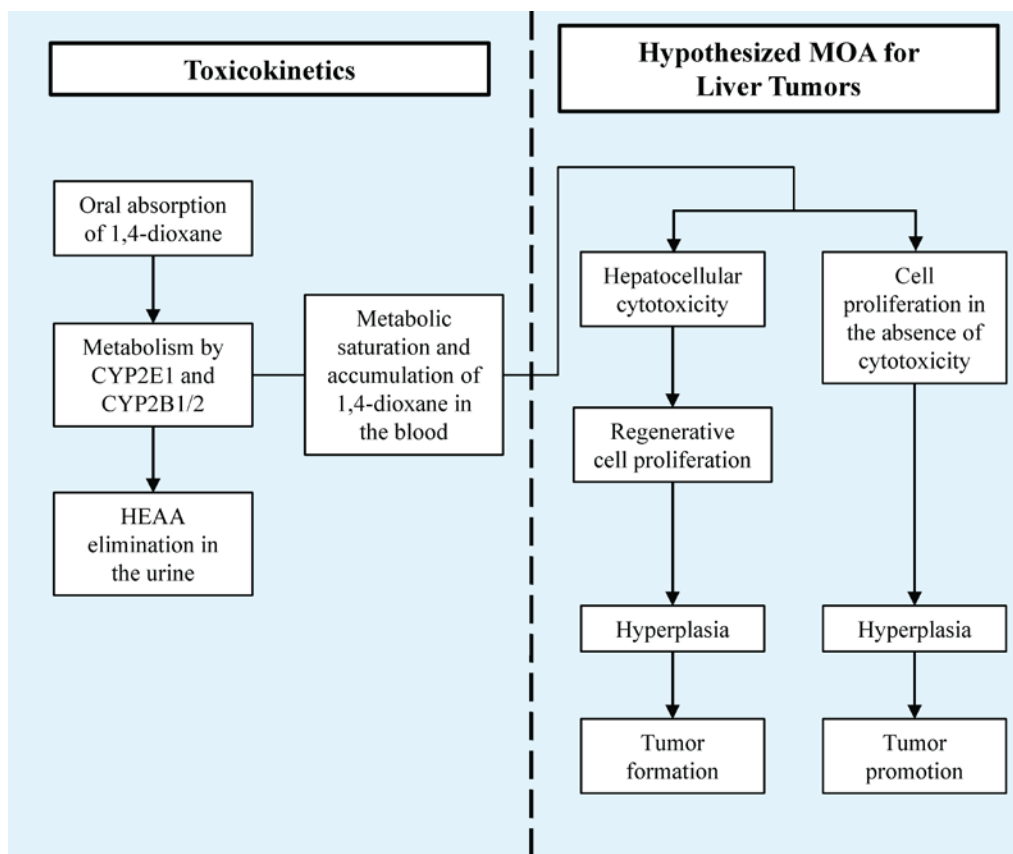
Toxicokinetics

Hypothesized MOA for Liver Tumors

Oral absorption of 1,4-dioxane

Metabolism by CYP2E1 and CYP2B1/2

HEAA elimination in the urine

Metabolic saturation and accumulation of 1,4-dioxane in the blood

Hepatocellular cytotoxicity

Regenerative cell proliferation

Hyperplasia

Tumor formation

Cell proliferation in the absence of cytotoxicity

Hyperplasia

Tumor promotion